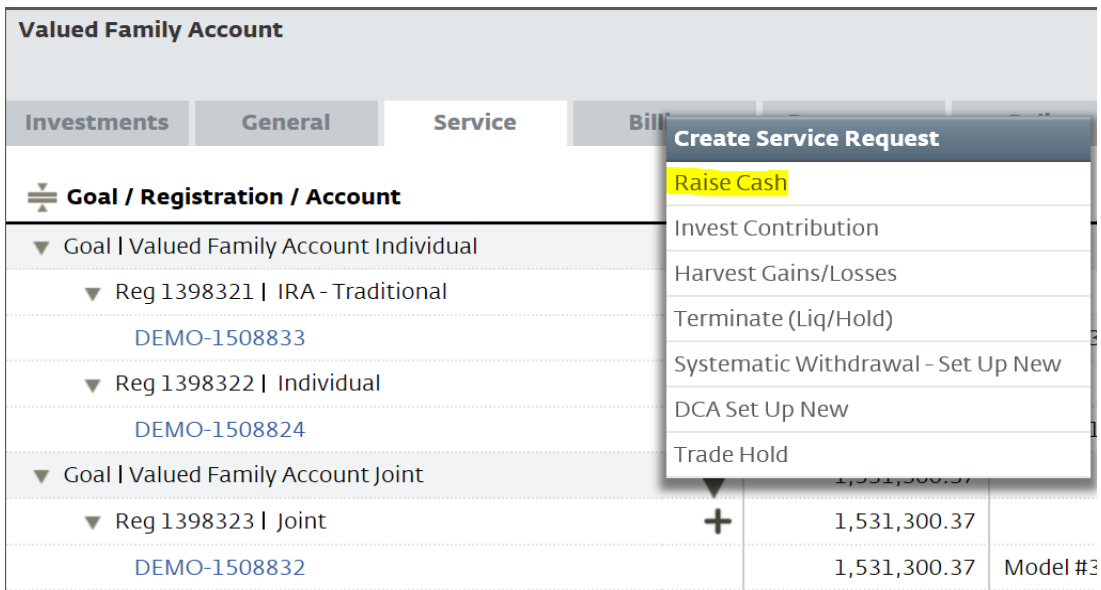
Valued Family Account

Investments General Service Billi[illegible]

Goal / Registration / Account

Goal | Valued Family Account Individual

Reg 1398321 | IRA - Traditional

DEMO-1508833

Reg 1398322 | Individual

DEMO-1508824

Goal | Valued Family Account Joint

Reg 1398323 | Joint

DEMO-1508832

Create Service Request
Raise Cash
Invest Contribution
Harvest Gains/Losses
Terminate (Liq/Hold)
Systematic Withdrawal - Set Up New
DCA Set Up New
Trade Hold

1,531,300.37
1,531,300.37
1,531,300.37 Model #3